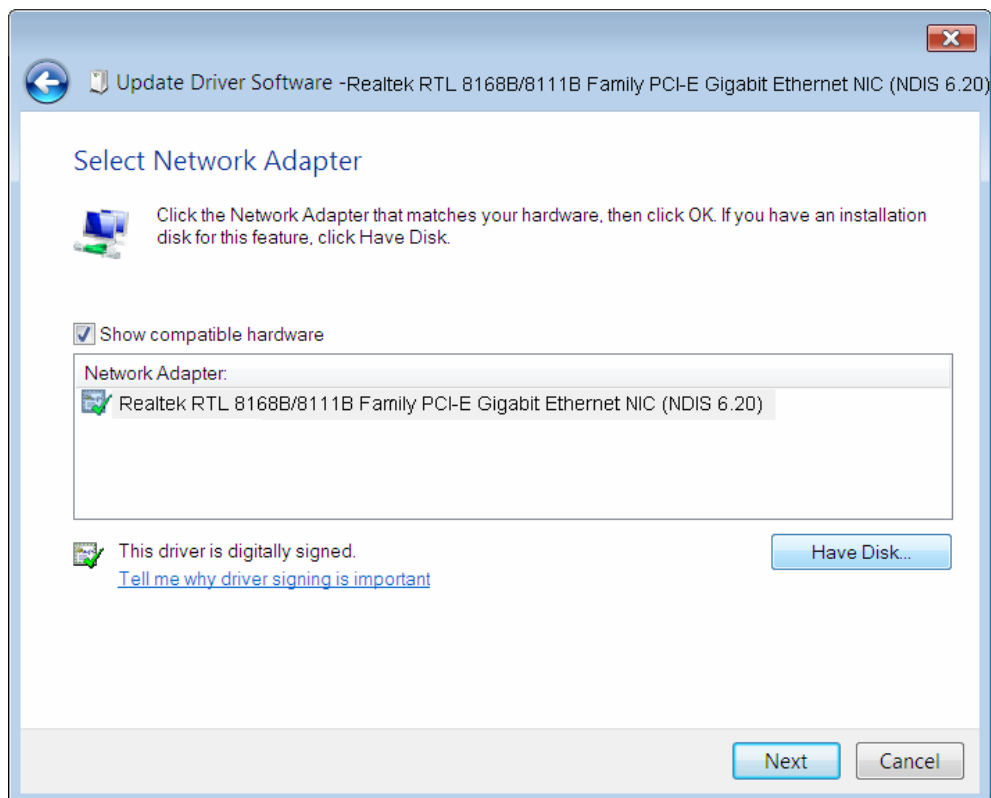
Update Driver Software -Realtek RTL 8168B/8111B Family PCI-E Gigabit Ethernet NIC (NDIS 6.20)

Select Network Adapter

Click the Network Adapter that matches your hardware, then click OK. If you have an installation disk for this feature, click Have Disk.

Show compatible hardware

Network Adapter:

Realtek RTL 8168B/8111B Family PCI-E Gigabit Ethernet NIC (NDIS 6.20)

This driver is digitally signed.

Tell me why driver signing is important

Have Disk...

Next

Cancel